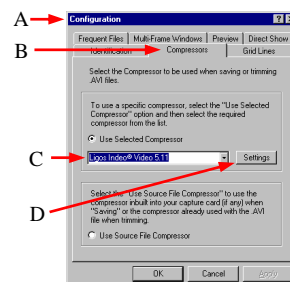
A

Configuration

B

Frequent Files | Multi-Frame Windows | Preview | Direct Show

Identification | Compressors | Grid Lines

Select the Compressor to be used when saving or trimming AVI files.

To use a specific compressor, select the "Use Selected Compressor" option and then select the required compressor from the list.

Use Selected Compressor

C

Ligos Indeo® Video 5.11

Settings

D

Select the "Use Source File Compressor" to use the compressor inbuilt into your capture card (if any) when "Saving" or the compressor already used with the .AVI file when trimming.

Use Source File Compressor

OK | Cancel | Apply